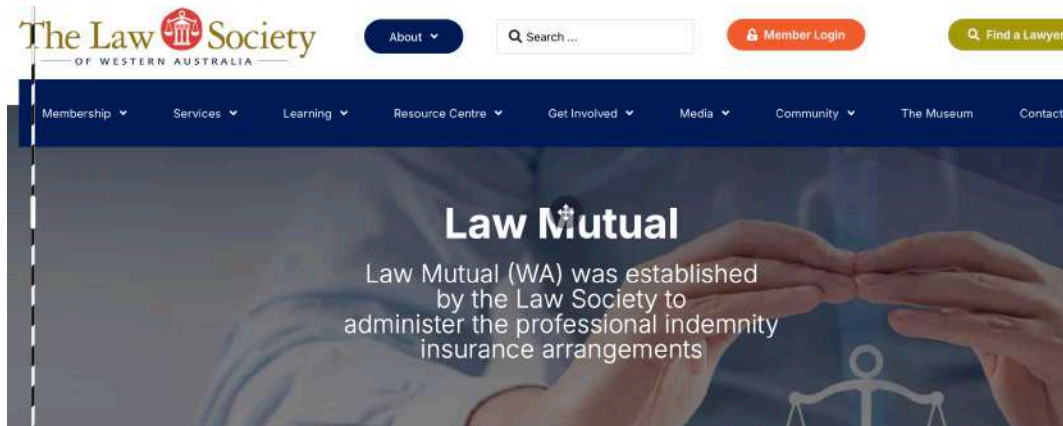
The Law Society
OF WESTERN AUSTRALIA

About

Search ...

Member Login

Find a Lawyer

Membership Services Learning Resource Centre Get Involved Media Community The Museum Contact

Law Mutual

Law Mutual (WA) was established by the Law Society to administer the professional indemnity insurance arrangements